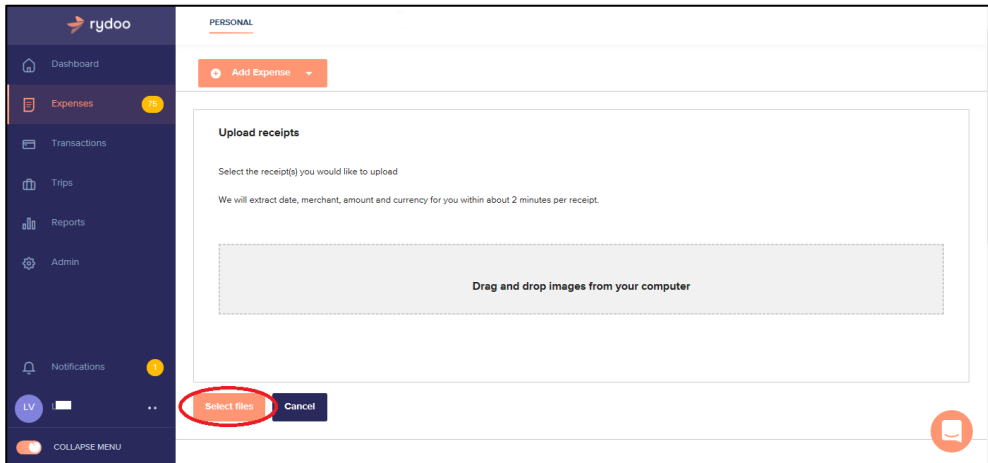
rydoo

Dashboard

Expenses 76

Transactions

Trips

Reports

Admin

Notifications 1

LV L

COLLAPSE MENU

PERSONAL

Add Expense

Upload receipts

Select the receipt(s) you would like to upload

We will extract date, merchant, amount and currency for you within about 2 minutes per receipt.

Drag and drop images from your computer

Select files

Cancel